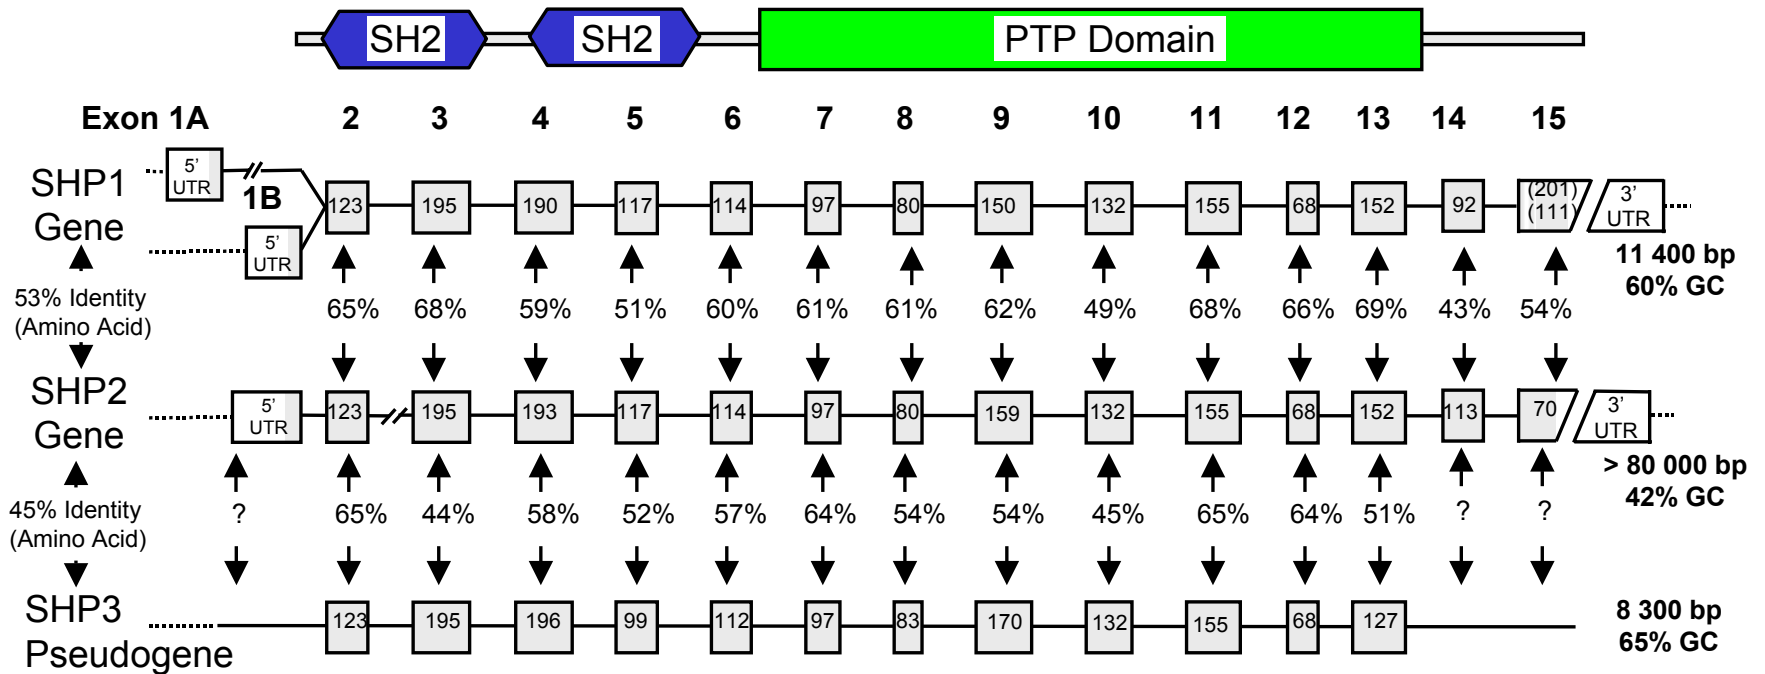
SH2 SH2 PTP Domain

Exon 1A 2 3 4 5 6 7 8 9 10 11 12 13 14 15

SHP1 Gene

5' UTR

1B

5' UTR

123 195 190 117 114 97 80 150 132 155 68 152 92 (201) (111) 3' UTR

11 400 bp 60% GC

53% Identity (Amino Acid)

65% 68% 59% 51% 60% 61% 61% 62% 49% 68% 66% 69% 43% 54%

SHP2 Gene

5' UTR 123 195 193 117 114 97 80 159 132 155 68 152 113 70 3' UTR

> 80 000 bp 42% GC

45% Identity (Amino Acid)

? 65% 44% 58% 52% 57% 64% 54% 54% 45% 65% 64% 51% ? ?

SHP3 Pseudogene

123 195 196 99 112 97 83 170 132 155 68 127

8 300 bp 65% GC